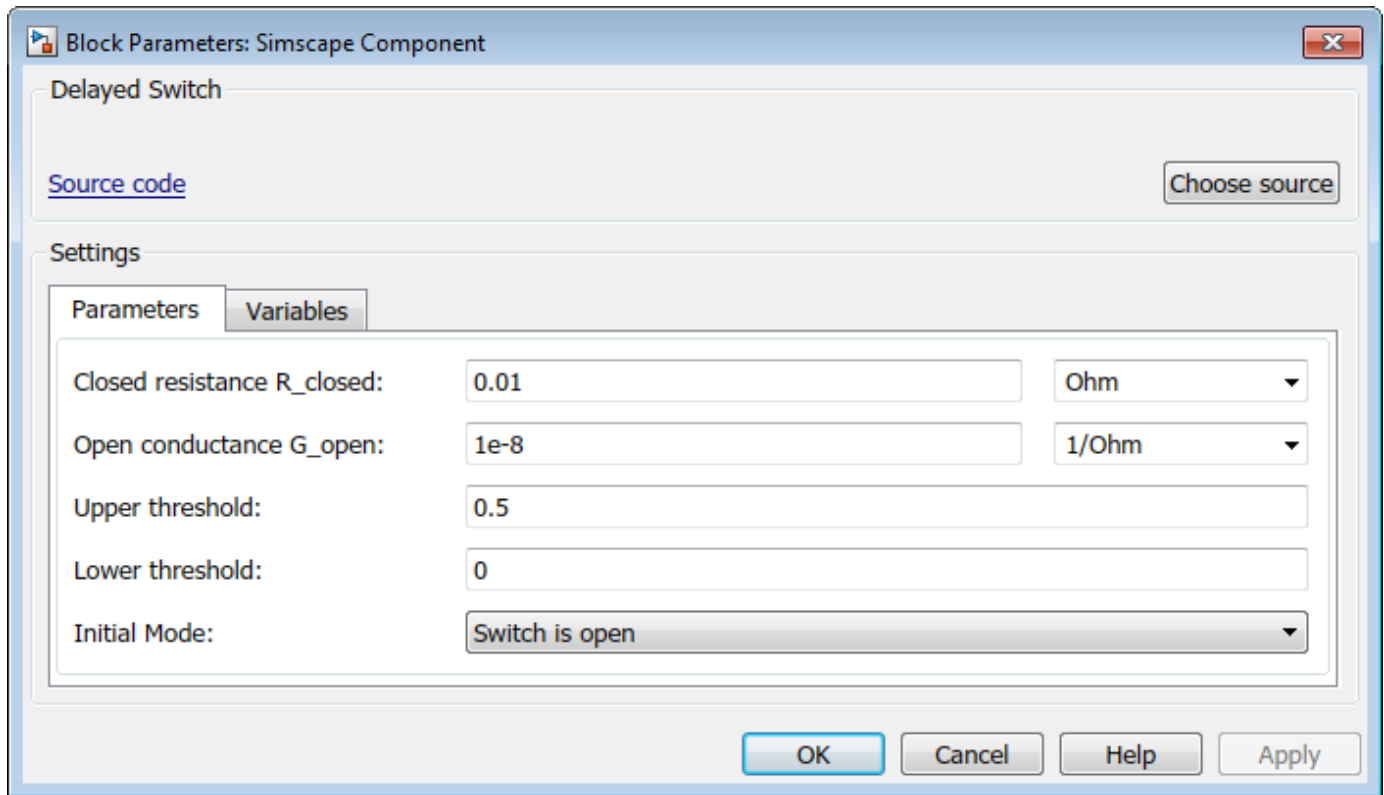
Block Parameters: Simscape Component

Delayed Switch

Source code

Choose source

Settings

Parameters | Variables

Closed resistance R_closed: 0.01 Ohm

Open conductance G_open: 1e-8 1/Ohm

Upper threshold: 0.5

Lower threshold: 0

Initial Mode: Switch is open

OK Cancel Help Apply